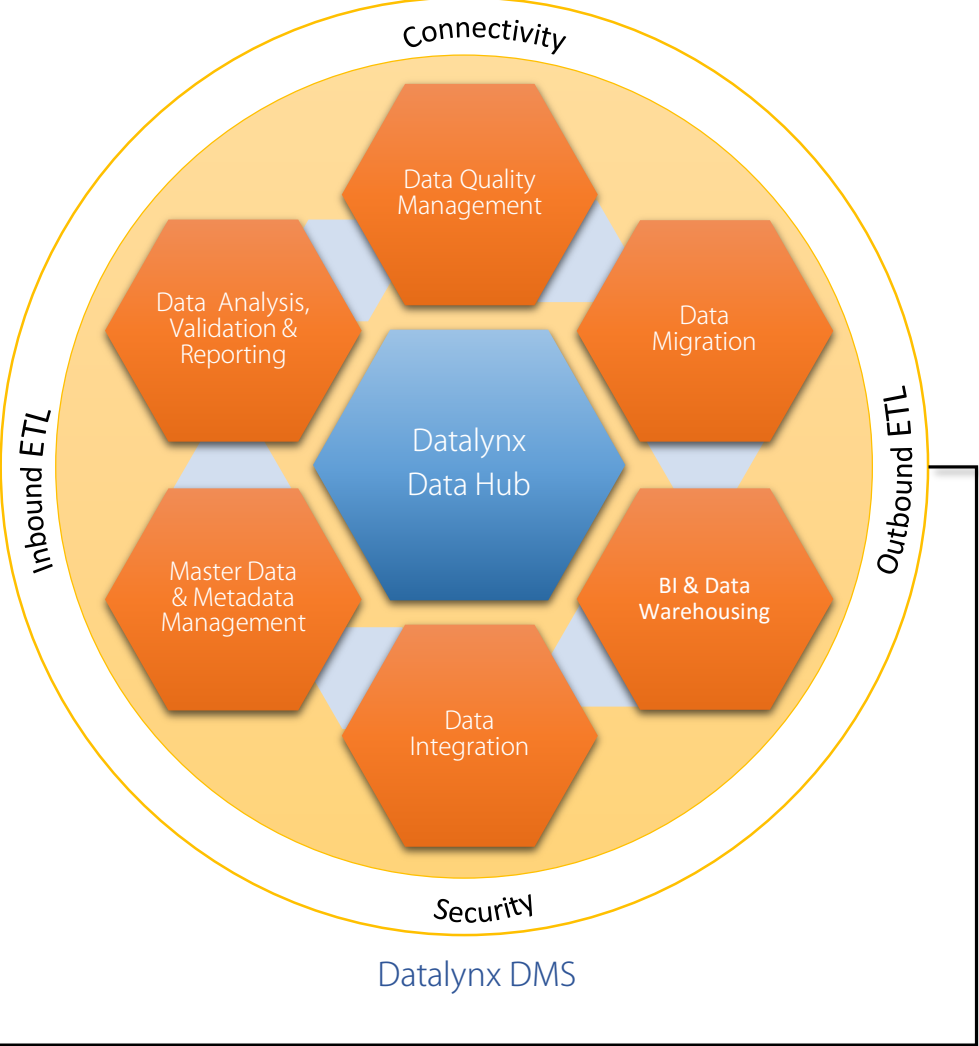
Connectivity

Data Quality Management

Data Analysis, Validation & Reporting

Data Migration

Datalynx Data Hub

Inbound ETL

Outbound ETL

Master Data & Metadata Management

BI & Data Warehousing

Data Integration

Security

Datalynx DMS